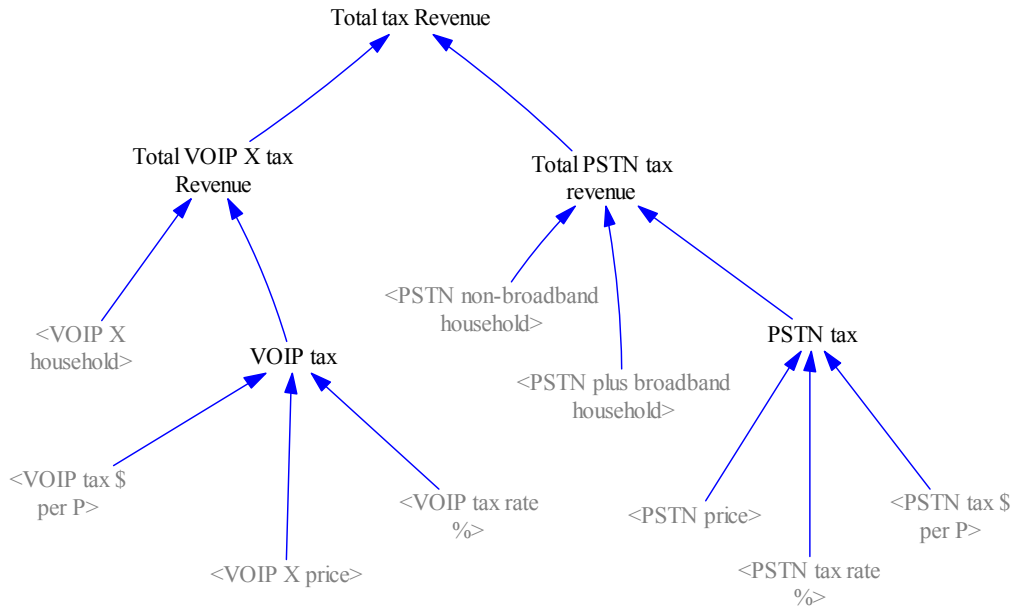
Total tax Revenue

Total VOIP X tax Revenue

Total PSTN tax revenue

<VOIP X household>

VOIP tax

<PSTN non-broadband household>

<PSTN plus broadband household>

PSTN tax

<VOIP tax $ per P>

<VOIP tax rate %>

<VOIP X price>

<PSTN price>

<PSTN tax rate %>

<PSTN tax $ per P>